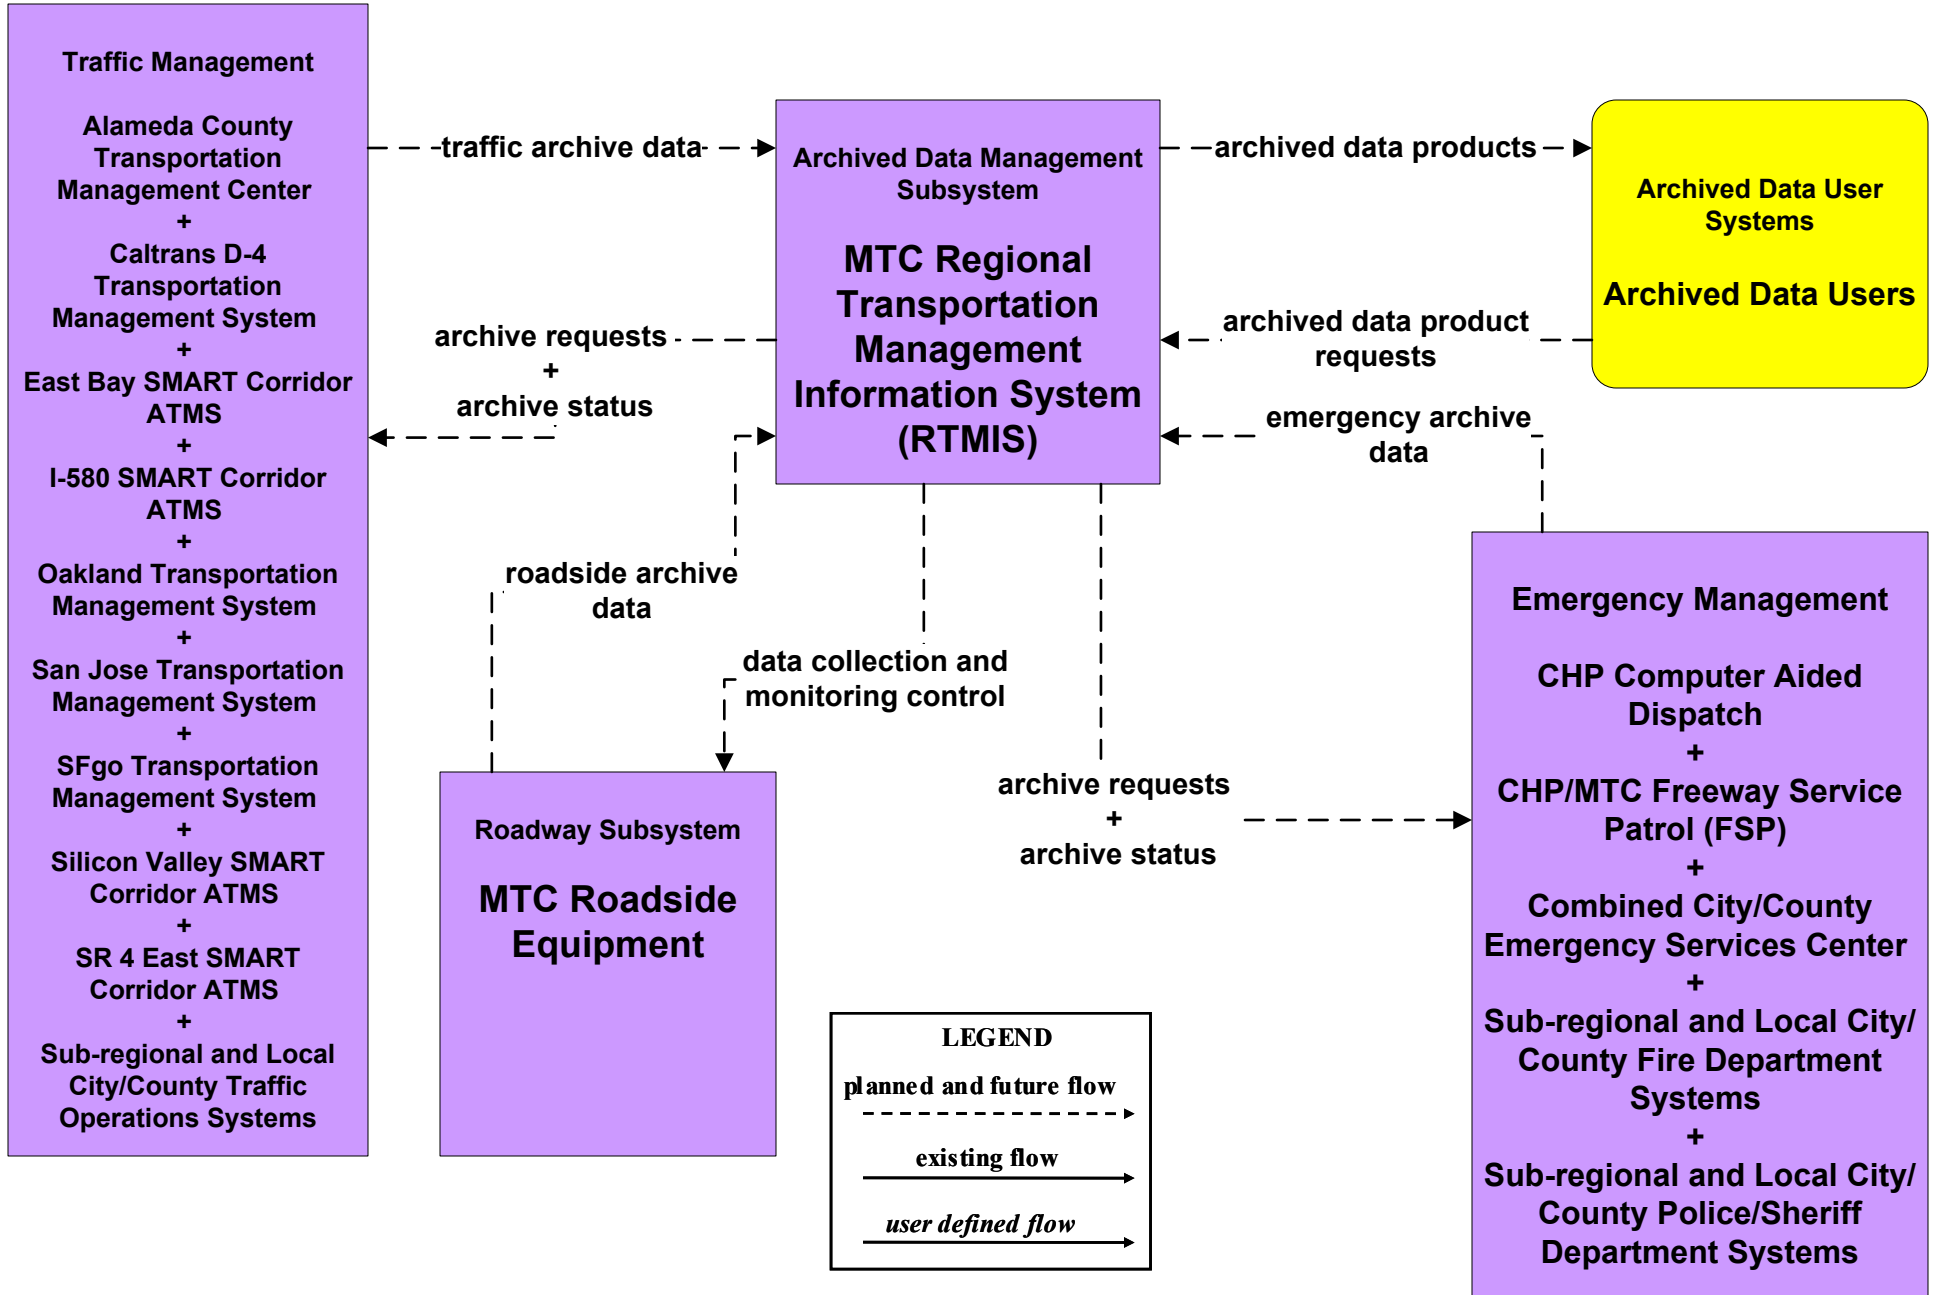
Traffic Management

Alameda County Transportation Management Center
+
Caltrans D-4 Transportation Management System
+
East Bay SMART Corridor ATMS
+
I-580 SMART Corridor ATMS
+
Oakland Transportation Management System
+
San Jose Transportation Management System
+
SFgo Transportation Management System
+
Silicon Valley SMART Corridor ATMS
+
SR 4 East SMART Corridor ATMS
+
Sub-regional and Local City/County Traffic Operations Systems

traffic archive data

Archived Data Management Subsystem

MTC Regional Transportation Management Information System (RTMIS)

archived data products

Archived Data User Systems

Archived Data Users

archive requests
+
archive status

archived data product requests

emergency archive data

roadside archive data

data collection and monitoring control

Roadway Subsystem

MTC Roadside Equipment

archive requests
+
archive status

Emergency Management

CHP Computer Aided Dispatch
+
CHP/MTC Freeway Service Patrol (FSP)
+
Combined City/County Emergency Services Center
+
Sub-regional and Local City/County Fire Department Systems
+
Sub-regional and Local City/County Police/Sheriff Department Systems

LEGEND
planned and future flow
existing flow
user defined flow